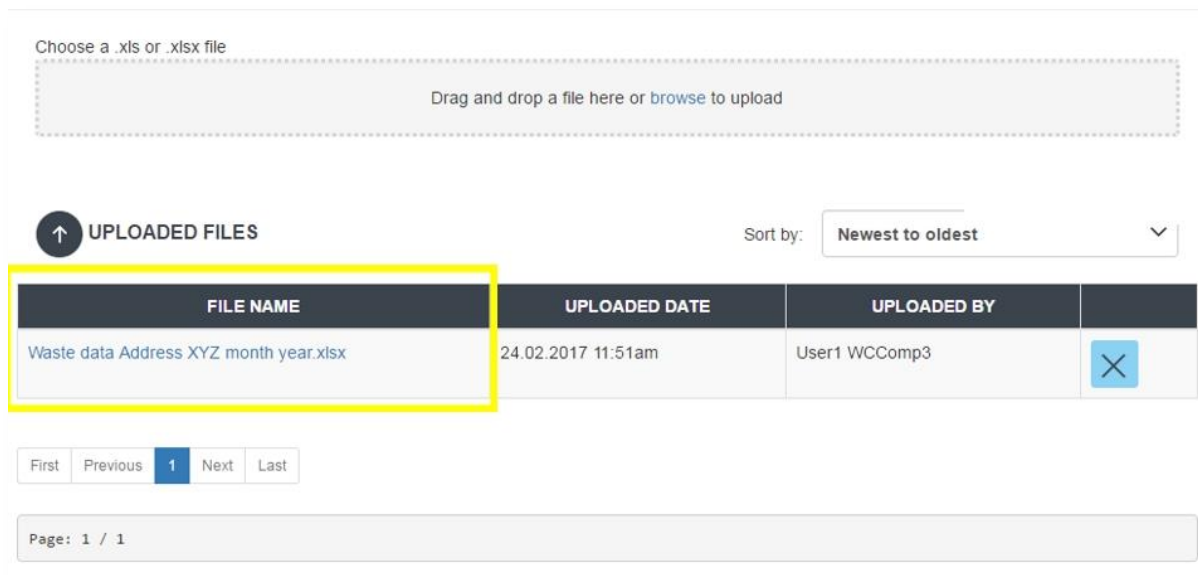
Choose a .xls or .xlsx file

Drag and drop a file here or browse to upload

UPLOADED FILES

Sort by: Newest to oldest

| FILE NAME | UPLOADED DATE | UPLOADED BY | |
|---|---|---|---|
| Waste data Address XYZ month year.xlsx | 24.02.2017 11:51am | User1 WCComp3 | |

First Previous 1 Next Last

Page: 1 / 1